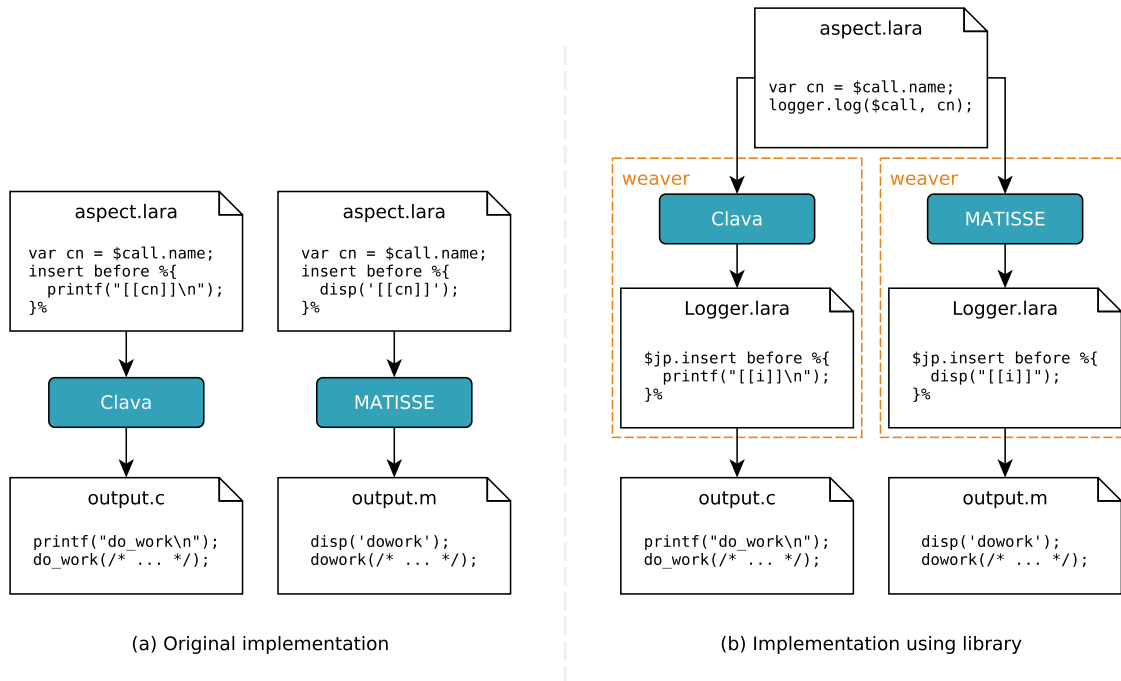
aspect.lara

var cn = $call.name;
insert before %{
  printf("[[cn]]\n");
}%

Clava

output.c

printf("do_work\n");
do_work(/* ... */);

aspect.lara

var cn = $call.name;
insert before %{
  disp('[[cn]]');
}%

MATISSE

output.m

disp('dowork');
dowork(/* ... */);

(a) Original implementation

aspect.lara

var cn = $call.name;
logger.log($call, cn);

weaver

Clava

Logger.lara

$jp.insert before %{
  printf("[[i]]\n");
}%

output.c

printf("do_work\n");
do_work(/* ... */);

weaver

MATISSE

Logger.lara

$jp.insert before %{
  disp("[[i]]");
}%

output.m

disp('dowork');
dowork(/* ... */);

(b) Implementation using library